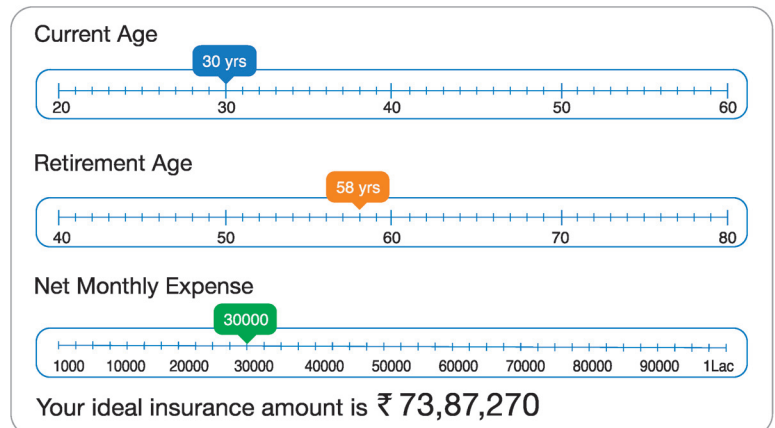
Current Age

30 yrs

20 30 40 50 60

Retirement Age

58 yrs

40 50 60 70 80

Net Monthly Expense

30000

1000 10000 20000 30000 40000 50000 60000 70000 80000 90000 1Lac

Your ideal insurance amount is ₹ 73,87,270